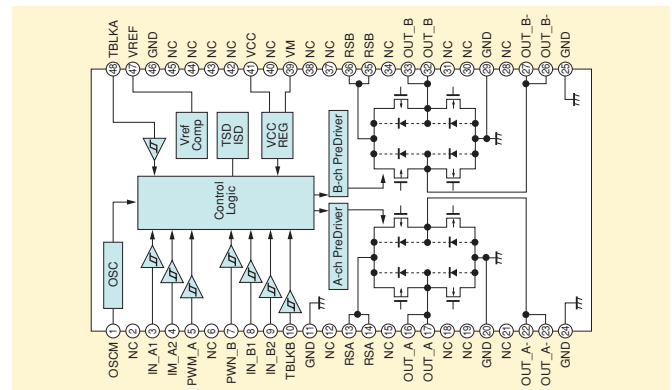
48 TBLKA
47 VREF
46 GND
45 NC
44 NC
43 NC
42 NC
41 VCC
40 NC
39 VM
38 NC
37 NC
36 RSB
35 RSB
34 NC
33 OUT_B
32 OUT_B
31 NC
30 NC
29 GND
28 NC
27 OUT_B-
26 OUT_B-
25 GND

Vref Comp
TSD ISD
VCC REG
B-ch PreDriver
Control Logic
A-ch PreDriver
OSC

1 OSCM
2 NC
3 IN_A1
4 IM_A2
5 PWM_A
6 NC
7 PWN_B
8 IN_B1
9 IN_B2
10 TBLKB
11 GND
12 NC
13 RSA
14 RSA
15 NC
16 OUT_A
17 OUT_A
18 NC
19 NC
20 GND
21 NC
22 OUT_A-
23 OUT_A-
24 GND